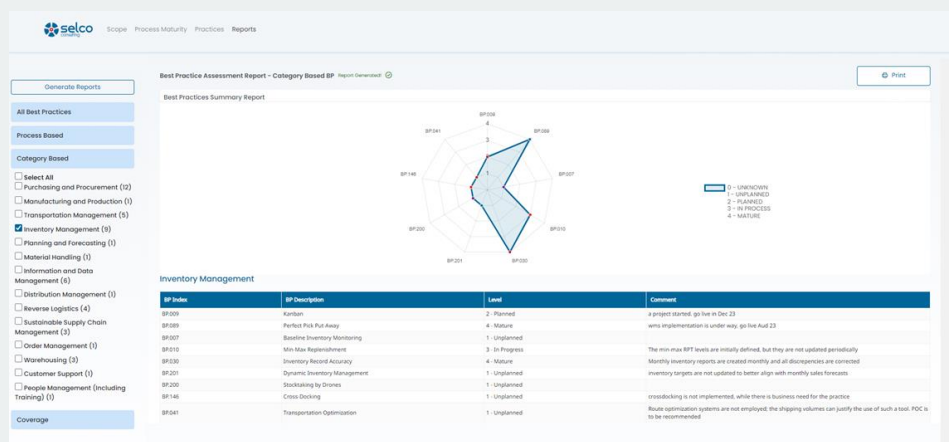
selco consulting   Scope   Process Maturity   Practices   Reports

Generate Reports

All Best Practices

Process Based

Category Based

☐ Select All
☐ Purchasing and Procurement (12)
☐ Manufacturing and Production (1)
☐ Transportation Management (5)
☑ Inventory Management (9)
☐ Planning and Forecasting (1)
☐ Material Handling (1)
☐ Information and Data Management (6)
☐ Distribution Management (1)
☐ Reverse Logistics (4)
☐ Sustainable Supply Chain Management (3)
☐ Order Management (1)
☐ Warehousing (3)
☐ Customer Support (1)
☐ People Management (Including Training) (1)

Coverage

Best Practice Assessment Report - Category Based BP   Report Generated

Print

Best Practices Summary Report

BP.009
BP.089
BP.007
BP.010
BP.030
BP.201
BP.200
BP.146
BP.041
4
3
2
1

0 - UNKNOWN
1 - UNPLANNED
2 - PLANNED
3 - IN PROCESS
4 - MATURE

Inventory Management

| BP Index | BP Description | Level | Comment |
|---|---|---|---|
| BP.009 | Kanban | 2 - Planned | a project started, go live in Dec 23 |
| BP.089 | Perfect Pick Put Away | 4 - Mature | wms implementation is under way, go live Aud 23 |
| BP.007 | Baseline Inventory Monitoring | 1 - Unplanned | |
| BP.010 | Min Max Replenishment | 3 - In Progress | The min max RPT levels are initially defined, but they are not updated periodically |
| BP.030 | Inventory Record Accuracy | 4 - Mature | Monthly inventory reports are created monthly and all discrepencies are corrected |
| BP.201 | Dynamic Inventory Management | 1 - Unplanned | inventory targets are not updated to better align with monthly sales forecasts |
| BP.200 | Stocktaking by Drones | 1 - Unplanned | |
| BP.146 | Cross Docking | 1 - Unplanned | crossdocking is not implemented, while there is business need for the practice |
| BP.041 | Transportation Optimization | 1 - Unplanned | Route optimization systems are not employed; the shipping volumes can justify the use of such a tool. POC is to be recommended |